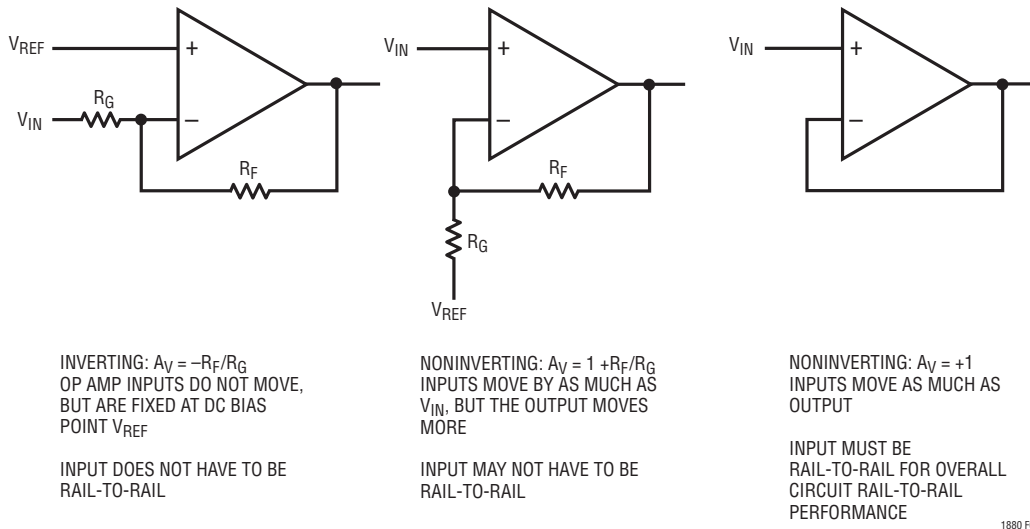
$V_{REF}$ + $V_{IN}$ $R_G$ – $R_F$

$V_{IN}$ + – $R_F$ $R_G$ $V_{REF}$

$V_{IN}$ + –

INVERTING: $A_V = –R_F/R_G$
OP AMP INPUTS DO NOT MOVE, BUT ARE FIXED AT DC BIAS POINT $V_{REF}$

INPUT DOES NOT HAVE TO BE RAIL-TO-RAIL

NONINVERTING: $A_V = 1 + R_F/R_G$
INPUTS MOVE BY AS MUCH AS $V_{IN}$, BUT THE OUTPUT MOVES MORE

INPUT MAY NOT HAVE TO BE RAIL-TO-RAIL

NONINVERTING: $A_V = +1$
INPUTS MOVE AS MUCH AS OUTPUT

INPUT MUST BE RAIL-TO-RAIL FOR OVERALL CIRCUIT RAIL-TO-RAIL PERFORMANCE

1880 F